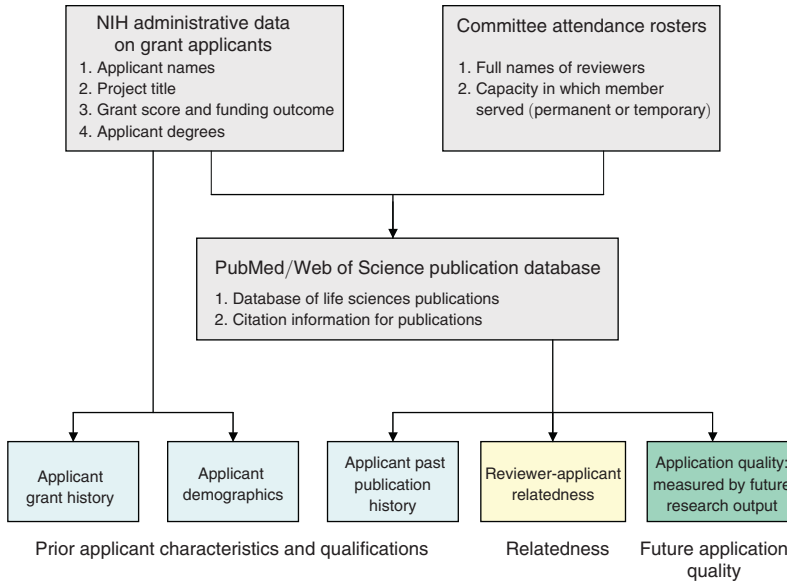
NIH administrative data on grant applicants
1. Applicant names
2. Project title
3. Grant score and funding outcome
4. Applicant degrees

Committee attendance rosters
1. Full names of reviewers
2. Capacity in which member served (permanent or temporary)

PubMed/Web of Science publication database
1. Database of life sciences publications
2. Citation information for publications

Applicant grant history

Applicant demographics

Applicant past publication history

Reviewer-applicant relatedness

Application quality: measured by future research output

Prior applicant characteristics and qualifications

Relatedness

Future application quality